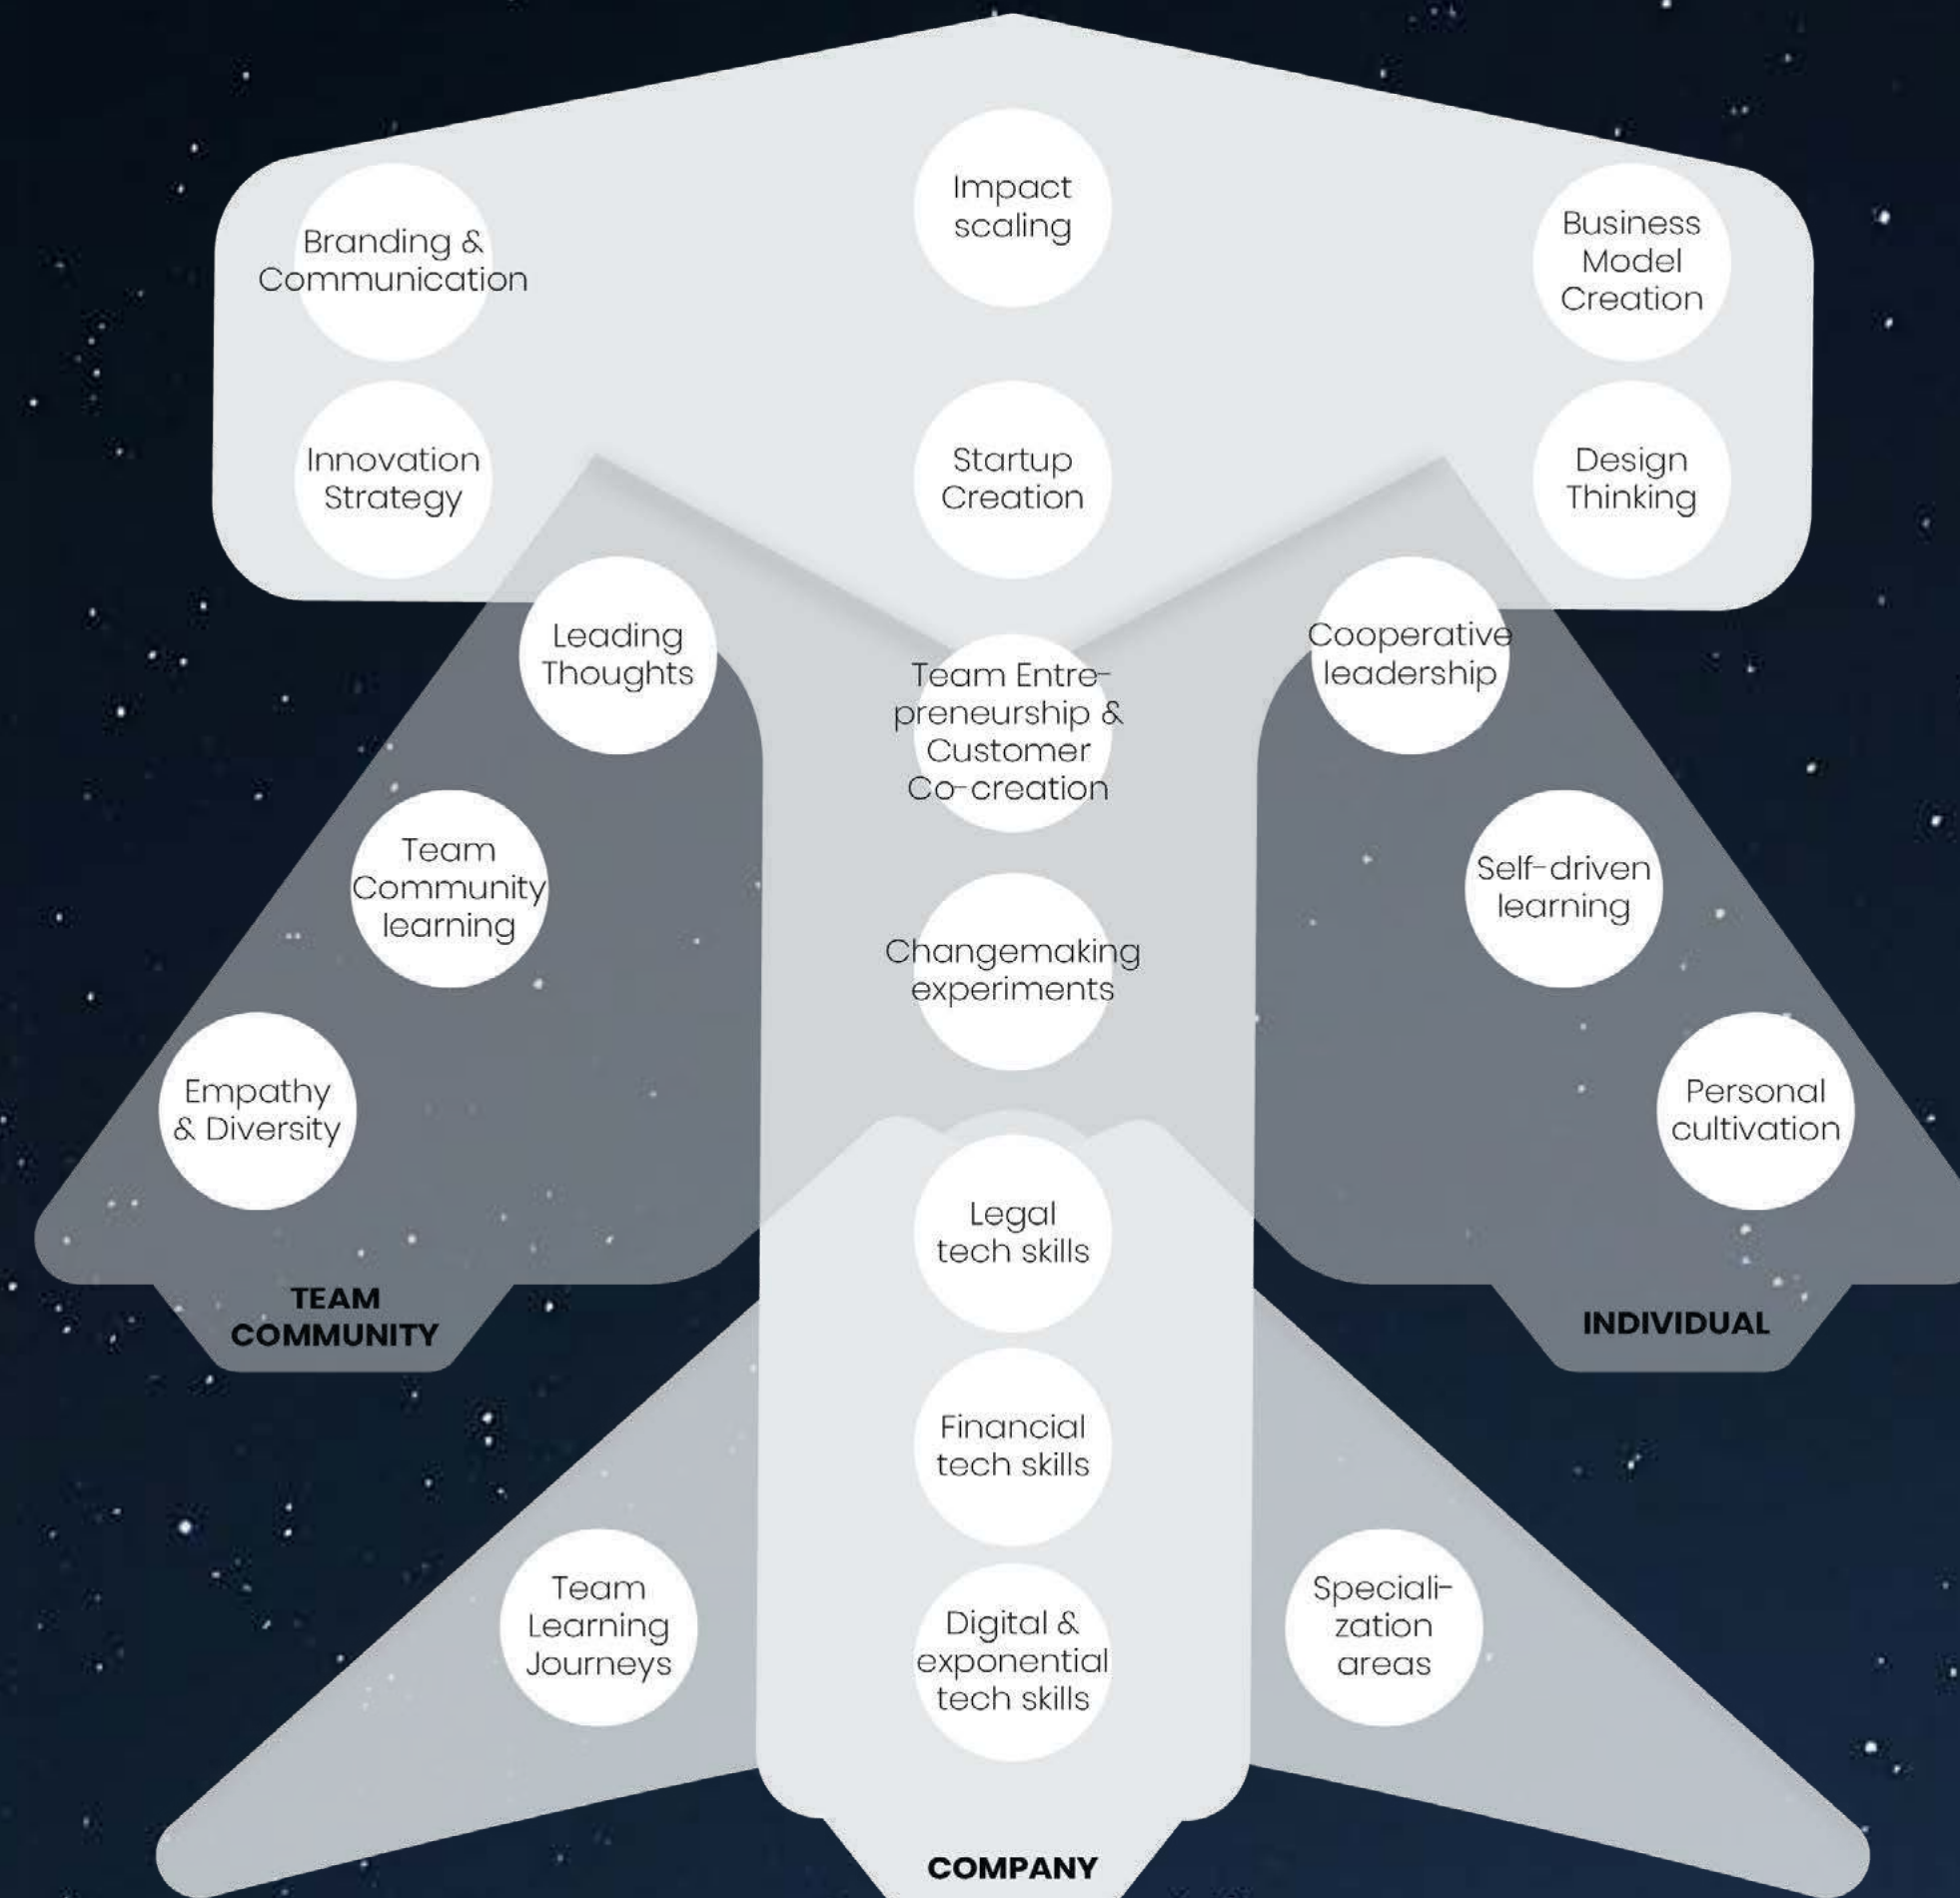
Branding & Communication

Impact scaling

Business Model Creation

Innovation Strategy

Startup Creation

Design Thinking

Leading Thoughts

Team Entrepreneurship & Customer Co-creation

Cooperative leadership

Team Community learning

Changemaking experiments

Self-driven learning

Empathy & Diversity

Personal cultivation

Legal tech skills

TEAM COMMUNITY

INDIVIDUAL

Financial tech skills

Team Learning Journeys

Digital & exponential tech skills

Specialization areas

COMPANY